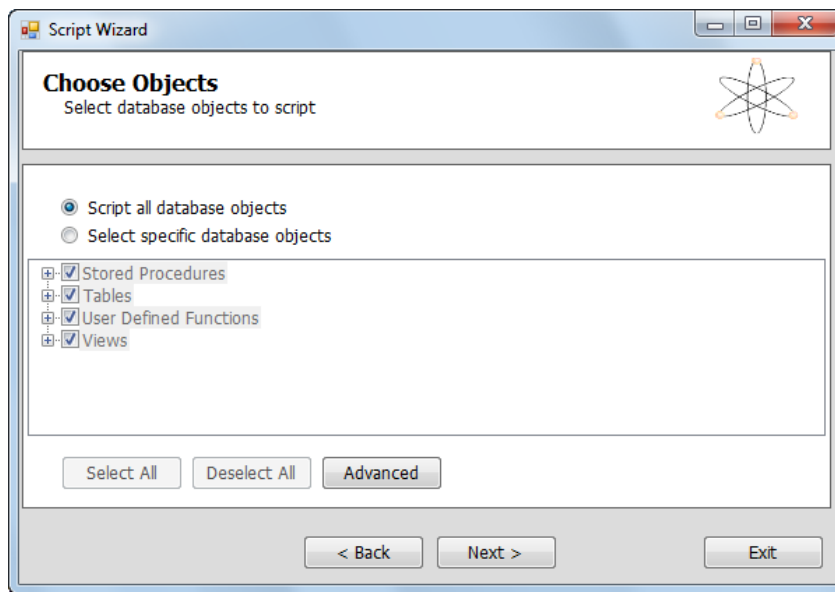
Script Wizard

Choose Objects
Select database objects to script

Script all database objects
Select specific database objects

Stored Procedures
Tables
User Defined Functions
Views

Select All
Deselect All
Advanced

< Back
Next >
Exit